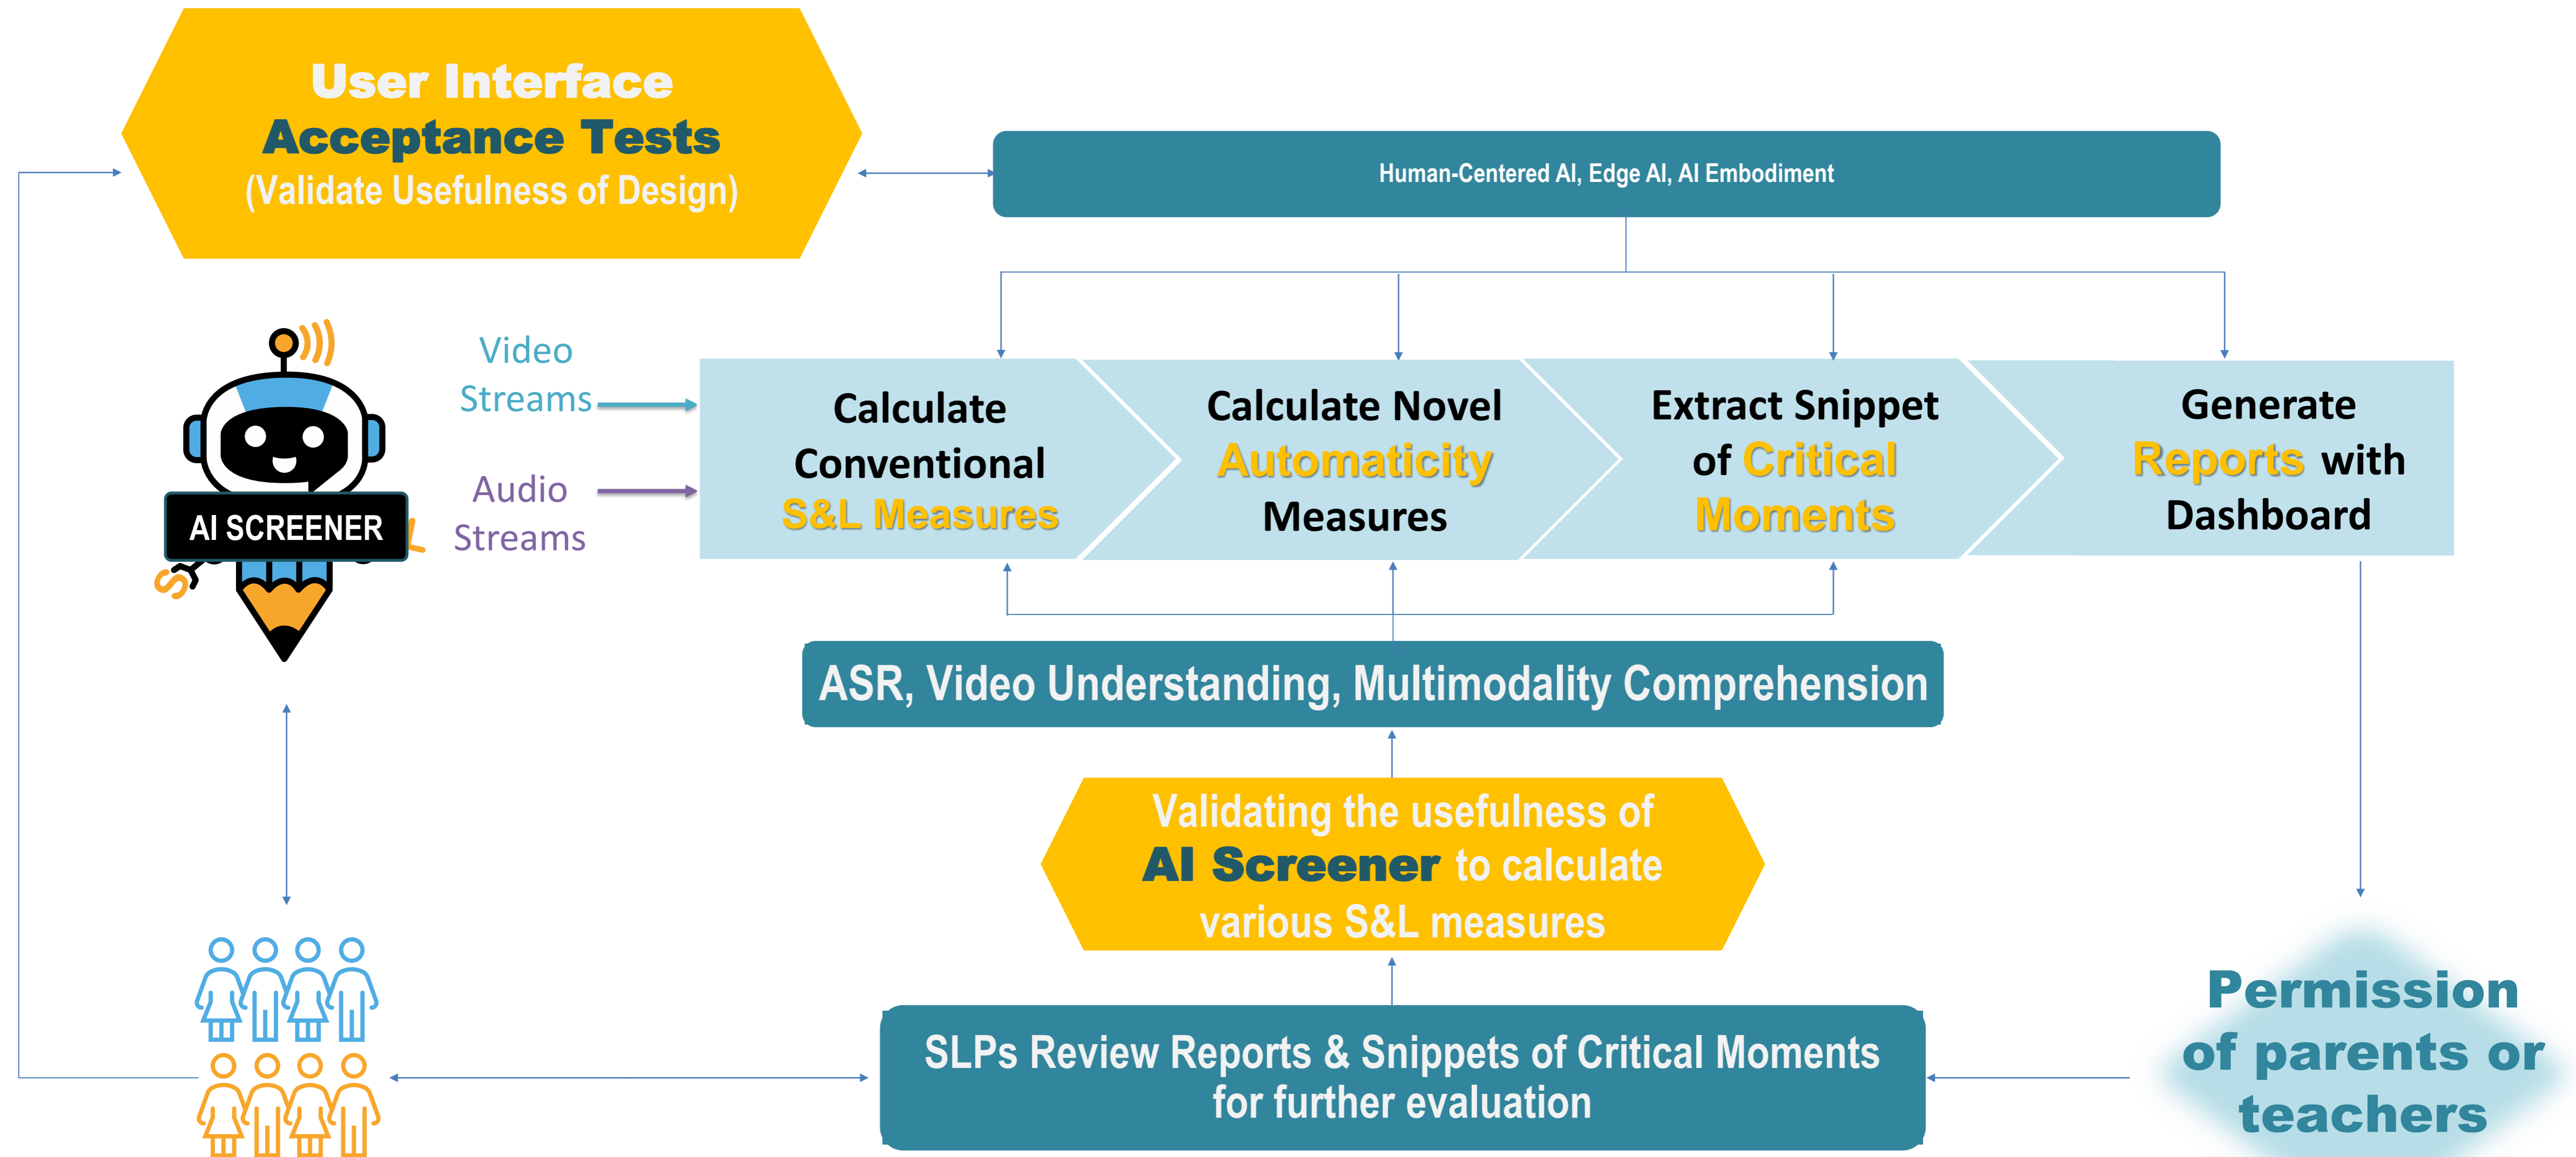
User Interface Acceptance Tests (Validate Usefulness of Design)

Human-Centered AI, Edge AI, AI Embodiment

AI SCREENER

Video Streams

Audio Streams

Calculate Conventional S&L Measures

Calculate Novel Automaticity Measures

Extract Snippet of Critical Moments

Generate Reports with Dashboard

ASR, Video Understanding, Multimodality Comprehension

Validating the usefulness of AI Screener to calculate various S&L measures

SLPs Review Reports & Snippets of Critical Moments for further evaluation

Permission of parents or teachers